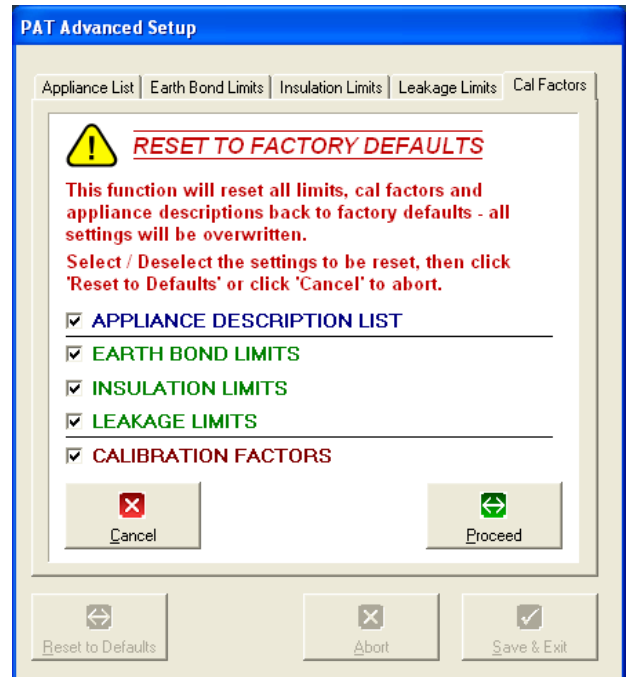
PAT Advanced Setup

Appliance List | Earth Bond Limits | Insulation Limits | Leakage Limits | Cal Factors

RESET TO FACTORY DEFAULTS

This function will reset all limits, cal factors and appliance descriptions back to factory defaults - all settings will be overwritten.

Select / Deselect the settings to be reset, then click 'Reset to Defaults' or click 'Cancel' to abort.

☑ APPLIANCE DESCRIPTION LIST
☑ EARTH BOND LIMITS
☑ INSULATION LIMITS
☑ LEAKAGE LIMITS
☑ CALIBRATION FACTORS

Cancel
Proceed

Reset to Defaults
Abort
Save & Exit